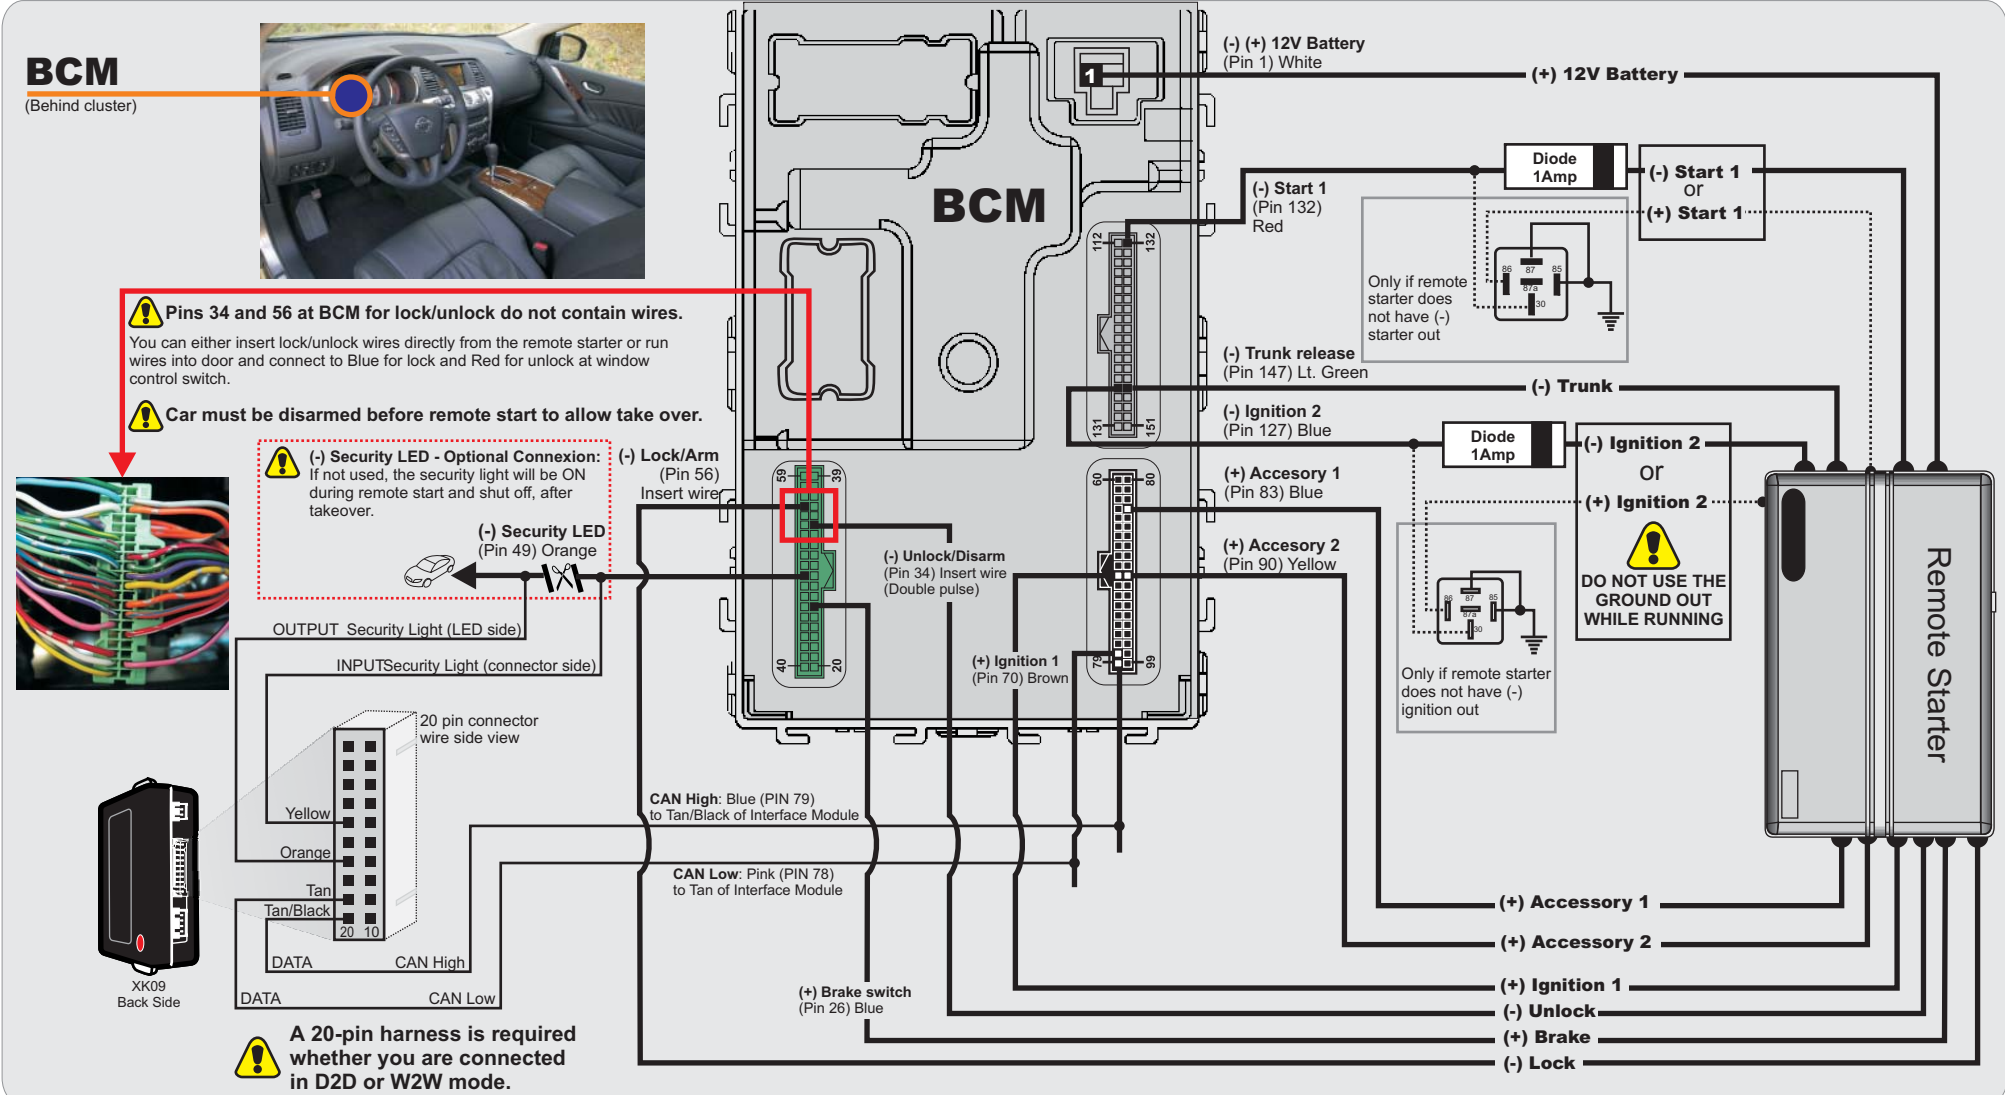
BCM
(Behind cluster)

BCM

1

(-) (+) 12V Battery
(Pin 1) White

(+) 12V Battery

Diode
1Amp

(-) Start 1
or
(+) Start 1

(-) Start 1
(Pin 132)
Red

112 132

Only if remote starter does not have (-) starter out

86 87 85 87a 30

Pins 34 and 56 at BCM for lock/unlock do not contain wires.

You can either insert lock/unlock wires directly from the remote starter or run wires into door and connect to Blue for lock and Red for unlock at window control switch.

Car must be disarmed before remote start to allow take over.

(-) Trunk release
(Pin 147) Lt. Green

(-) Trunk

(-) Ignition 2
(Pin 127) Blue

131 151

Diode
1Amp

(-) Ignition 2
or
(+) Ignition 2

DO NOT USE THE GROUND OUT WHILE RUNNING

(-) Security LED - Optional Connexion:
If not used, the security light will be ON during remote start and shut off, after takeover.

(-) Lock/Arm
(Pin 56)
Insert wire

59 39

(-) Security LED
(Pin 49) Orange

(+) Accesory 1
(Pin 83) Blue

60 80

(+) Accesory 2
(Pin 90) Yellow

(-) Unlock/Disarm
(Pin 34) Insert wire
(Double pulse)

86 87 85 87a 30

Only if remote starter does not have (-) ignition out

Remote Starter

OUTPUT Security Light (LED side)

INPUTSecurity Light (connector side)

40 20

(+) Ignition 1
(Pin 70) Brown

79 99

20 pin connector
wire side view

Yellow

Orange

Tan

Tan/Black

20 10

CAN High: Blue (PIN 79)
to Tan/Black of Interface Module

CAN Low: Pink (PIN 78)
to Tan of Interface Module

XK09
Back Side

DATA CAN High

DATA CAN Low

(+) Brake switch
(Pin 26) Blue

(+) Accessory 1

(+) Accessory 2

(+) Ignition 1

(-) Unlock

(+) Brake

(-) Lock

A 20-pin harness is required whether you are connected in D2D or W2W mode.